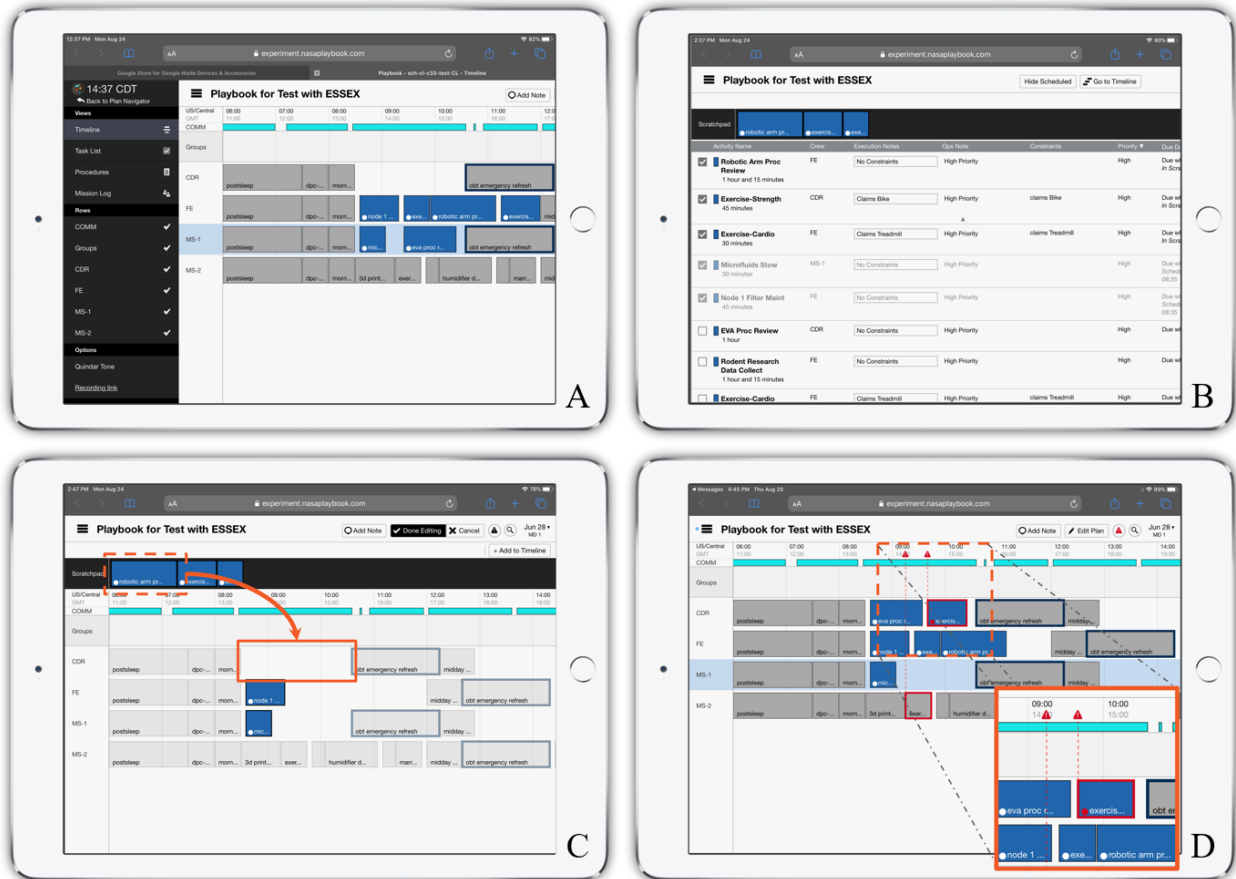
12:37 PM Mon Aug 24
82%
experiment.nasaplaybook.com
Google Store for Google Made Devices & Accessories
Playbook - sch-cl-c33-test-CL - Timeline
14:37 CDT
Back to Plan Navigator
Views
Timeline
Task List
Procedures
Mission Log
Rows
COMM
Groups
CDR
FE
MS-1
MS-2
Options
Quindar Tone
Recording link
Playbook for Test with ESSEX
Add Note
US/Central
GMT
COMM
06:00 11:00
07:00 12:00
08:00 13:00
09:00 14:00
10:00 15:00
11:00 16:00
12:00 17:00
Groups
CDR
postsleep
dpc-...
morn...
obt emergency refresh
FE
node 1 ...
exe...
robotic arm pro...
exercis...
mid
MS-1
mic...
eva proc r...
MS-2
3d print...
exer...
humidifier d...
marr...
A

2:27 PM Mon Aug 24
80%
experiment.nasaplaybook.com
Playbook for Test with ESSEX
Hide Scheduled
Go to Timeline
Scratchpad
robotic arm pr...
exercis...
exe...

| | Activity Name | Crew | Execution Notes | Ops Note | Constraints | Priority ▼ | Due D |
|---|---|---|---|---|---|---|---|
| ☑ | Robotic Arm Proc Review 1 hour and 15 minutes | FE | No Constraints | High Priority | | High | Due w In Scra |
| ☑ | Exercise-Strength 45 minutes | CDR | Claims Bike | High Priority | claims Bike | High | Due w In Scra |
| ☑ | Exercise-Cardio 30 minutes | FE | Claims Treadmill | High Priority | claims Treadmill | High | Due w In Scra |
| ☑ | Microfluids Stow 30 minutes | MS-1 | No Constraints | High Priority | | High | Due w Sched 08:35 |
| ☑ | Node 1 Filter Maint 45 minutes | FE | No Constraints | High Priority | | High | Due w Sched 08:35 |
| ☐ | EVA Proc Review 1 hour | CDR | No Constraints | High Priority | | High | Due w |
| ☐ | Rodent Research Data Collect 1 hour and 15 minutes | FE | No Constraints | High Priority | | High | Due w |
| ☐ | Exercise-Cardio | FE | Claims Treadmill | High Priority | claims Treadmill | High | Due w |

B

2:47 PM Mon Aug 24
79%
experiment.nasaplaybook.com
Playbook for Test with ESSEX
Add Note
Done Editing
Cancel
Jun 28 MD 1
+ Add to Timeline
Scratchpad
robotic arm pr...
exercis...
US/Central
GMT
COMM
06:00 11:00
07:00 12:00
08:00 13:00
09:00
10:00
11:00 16:00
12:00 17:00
13:00 18:00
14:00 19:00
Groups
CDR
postsleep
dpc-...
morn...
obt emergency refresh
midday ...
FE
node 1...
midday ...
obt emergency refresh
MS-1
mic...
obt emergency refresh
MS-2
3d print...
exer...
humidifier d...
marr...
obt emergency refresh
C

Messages 4:45 PM Thu Aug 20
89%
experiment.nasaplaybook.com
Playbook for Test with ESSEX
Add Note
Edit Plan
Jun 28 MD 1
US/Central
GMT
COMM
06:00 11:00
07:00 12:00
08:00 13:00
09:00 14:00
10:00 15:00
11:00 16:00
12:00 17:00
13:00 18:00
14:00 19:00
Groups
CDR
postsleep
dpc-...
morn...
eva proc r...
exercis...
obt emergency refresh
midday...
FE
node 1...
exe...
robotic arm pro...
midday ...
obt emergency refresh
MS-1
mic...
obt emergency refresh
midday
MS-2
3d print...
exer...
humidifier d...
09:00 14:00
10:00 15:00
eva proc r...
exercis...
obt er
node 1 ...
exe...
robotic arm pr...
D